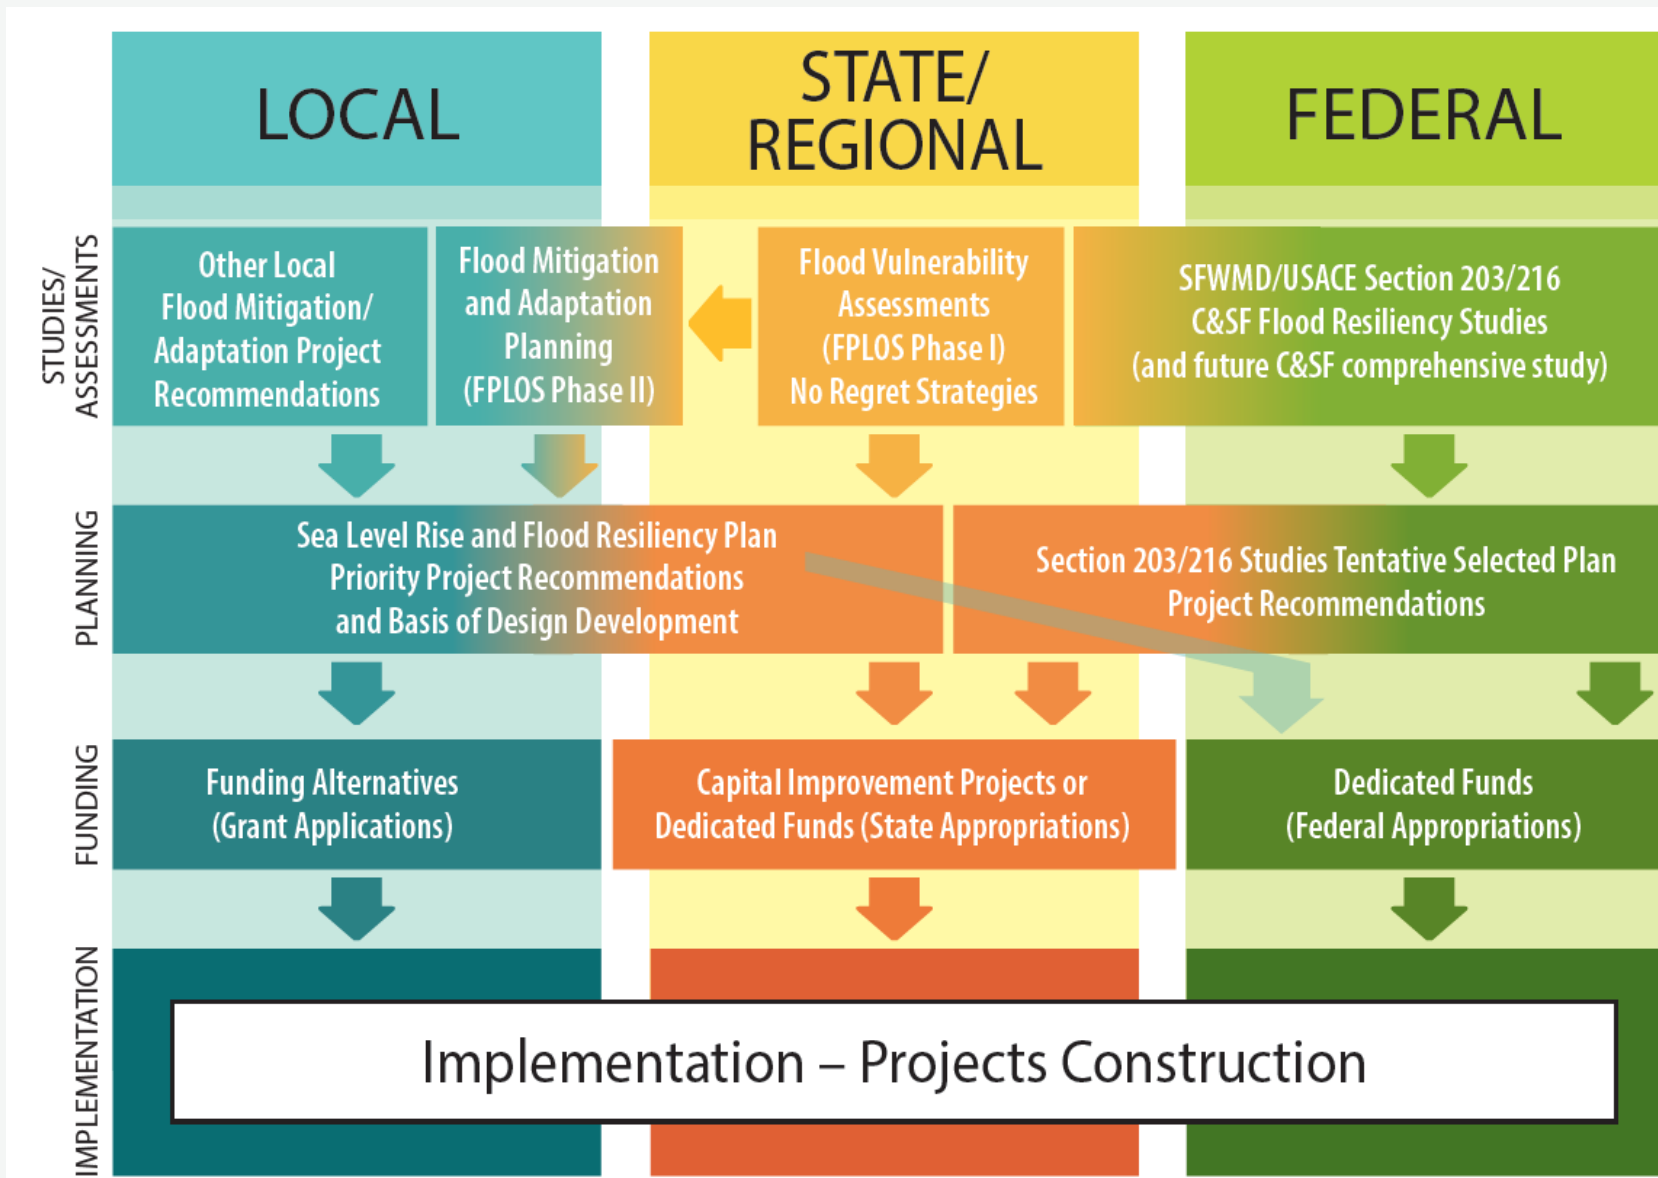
LOCAL

STATE/ REGIONAL

FEDERAL

STUDIES/ ASSESSMENTS

Other Local Flood Mitigation/ Adaptation Project Recommendations

Flood Mitigation and Adaptation Planning (FPLOS Phase II)

Flood Vulnerability Assessments (FPLOS Phase I) No Regret Strategies

SFWMD/USACE Section 203/216 C&SF Flood Resiliency Studies (and future C&SF comprehensive study)

PLANNING

Sea Level Rise and Flood Resiliency Plan Priority Project Recommendations and Basis of Design Development

Section 203/216 Studies Tentative Selected Plan Project Recommendations

FUNDING

Funding Alternatives (Grant Applications)

Capital Improvement Projects or Dedicated Funds (State Appropriations)

Dedicated Funds (Federal Appropriations)

IMPLEMENTATION

Implementation – Projects Construction